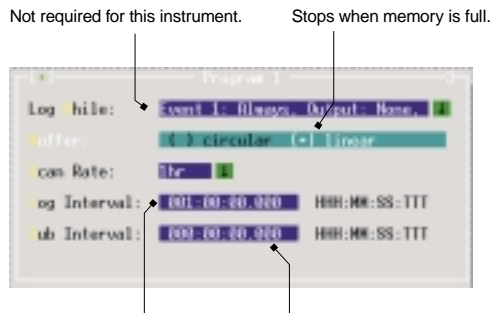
Not required for this instrument.

Stops when memory is full.

[■] Program 1

Log While: Event 1: Always, Output: None,

Buffer: ( ) circular (•) linear

Scan Rate: 1hr

Log Interval: 001:00:00.000 HHH:MM:SS:TTT

Sub Interval: 000:00:00.000 HHH:MM:SS:TTT